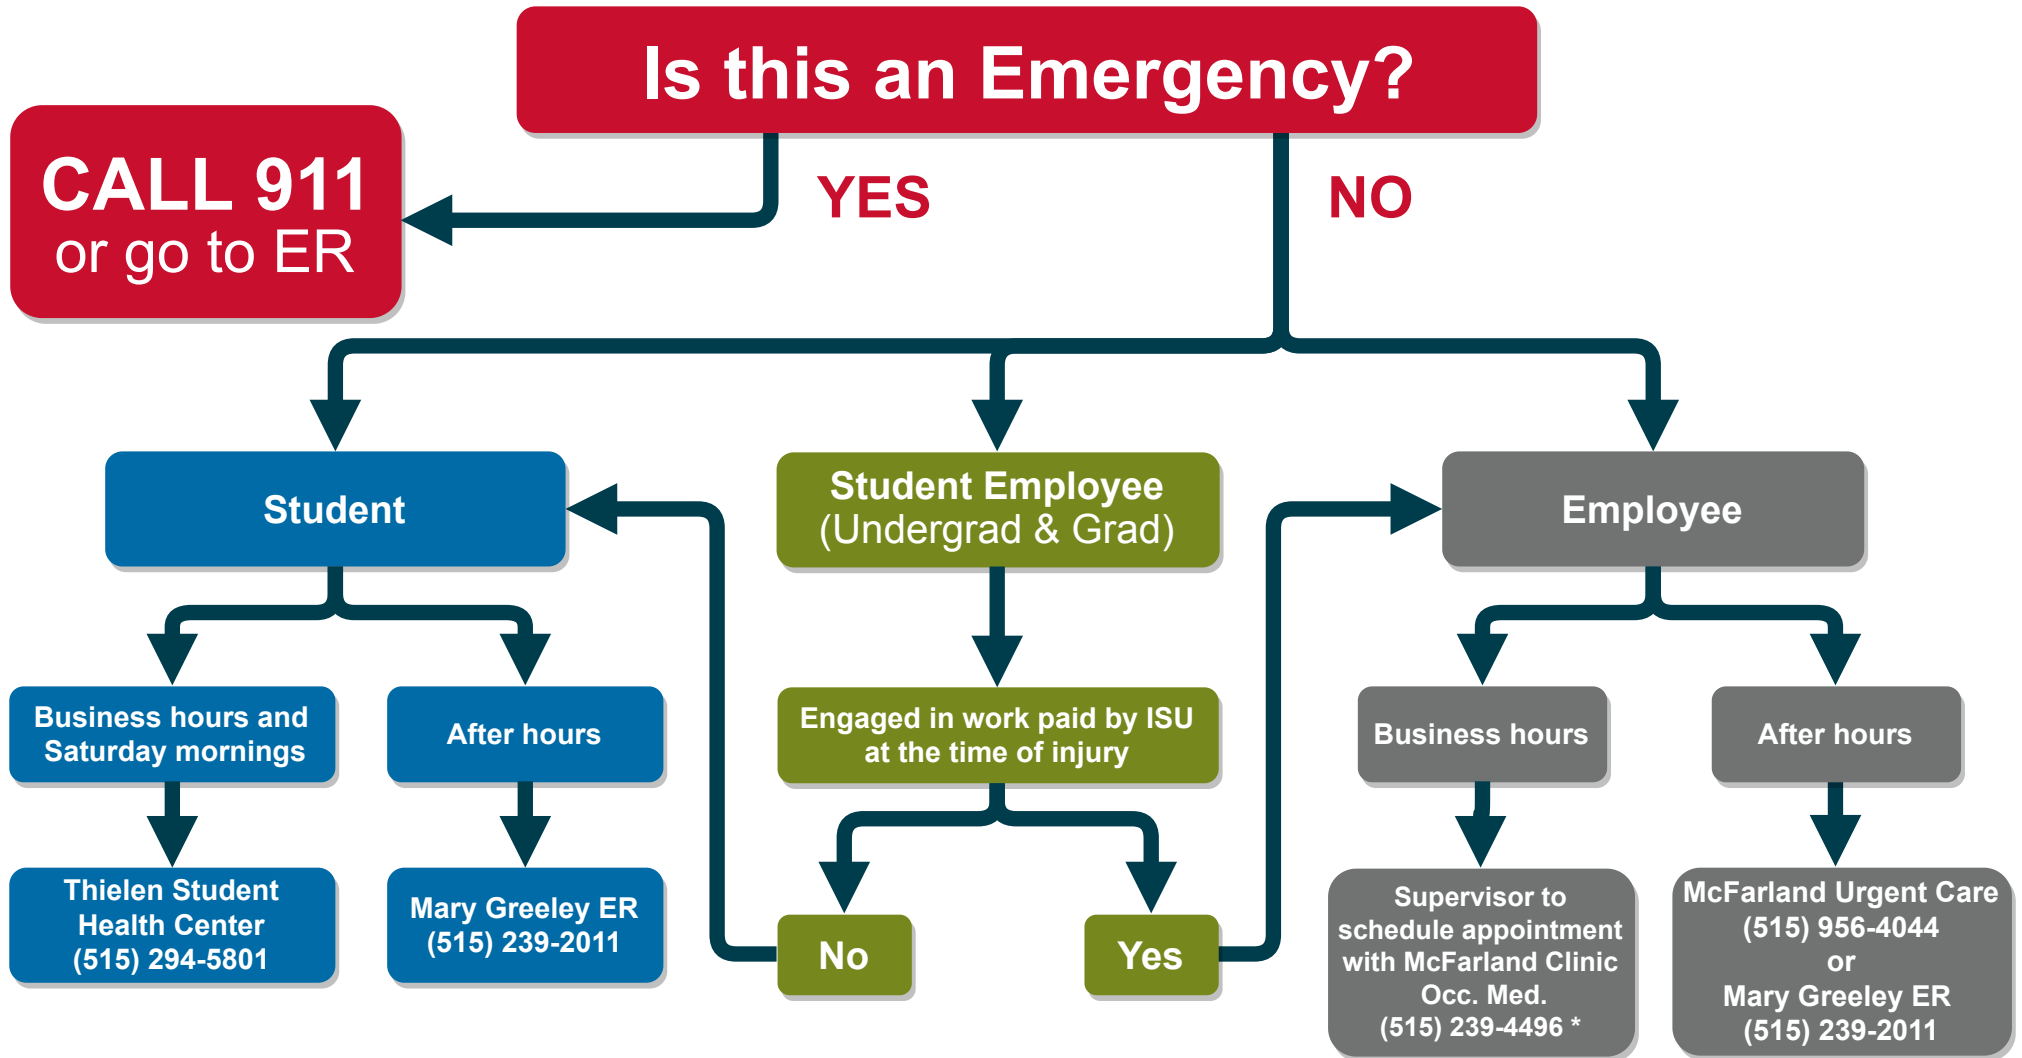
Is this an Emergency?

YES

NO

CALL 911
or go to ER

Student

Student Employee
(Undergrad & Grad)

Employee

Business hours and Saturday mornings

After hours

Engaged in work paid by ISU at the time of injury

Business hours

After hours

Thielen Student Health Center
(515) 294-5801

Mary Greeley ER
(515) 239-2011

No

Yes

Supervisor to schedule appointment with McFarland Clinic Occ. Med.
(515) 239-4496 *

McFarland Urgent Care
(515) 956-4044
or
Mary Greeley ER
(515) 239-2011